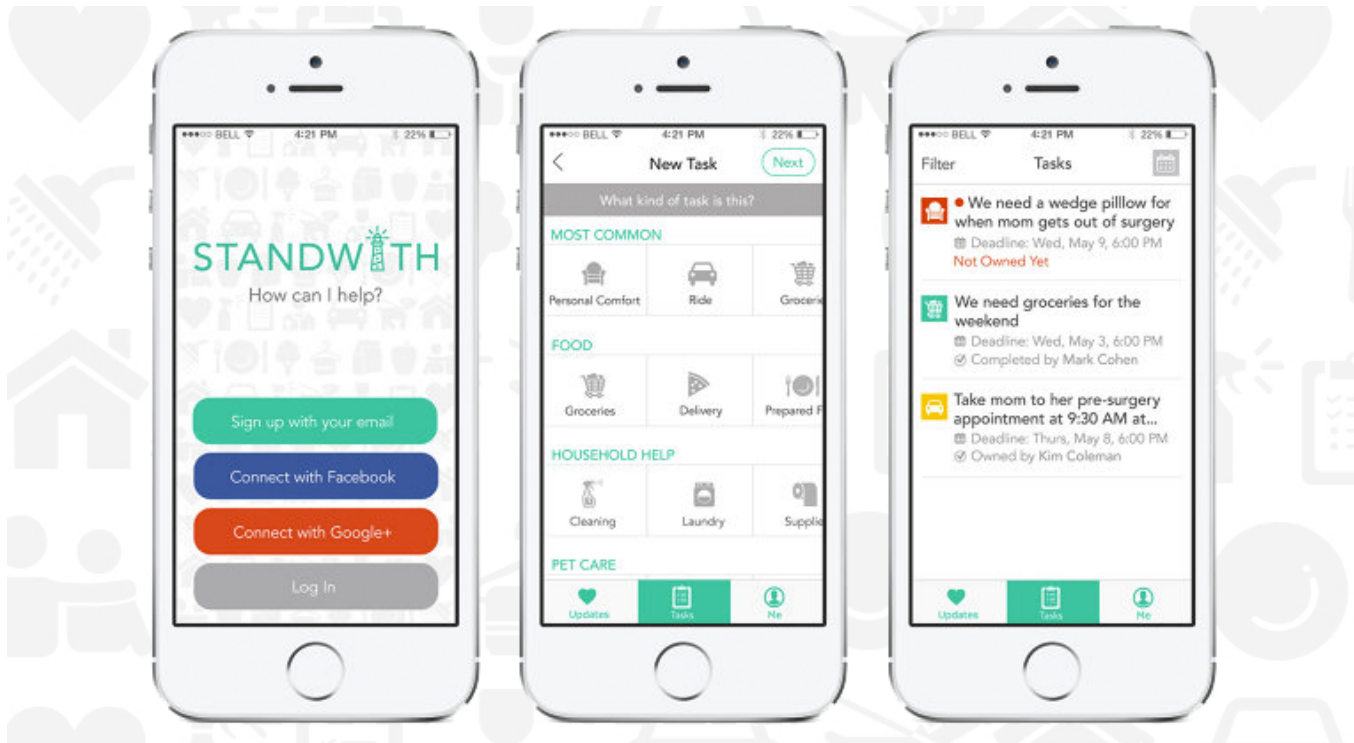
●●●○○ BELL 4:21 PM 22%

STANDWITH

How can I help?

Sign up with your email

Connect with Facebook

Connect with Google+

Log In

●●●○○ BELL 4:21 PM 22%

New Task

Next

What kind of task is this?

MOST COMMON

Personal Comfort

Ride

Groceri

FOOD

Groceries

Delivery

Prepared F

HOUSEHOLD HELP

Cleaning

Laundry

Supplie

PET CARE

Updates

Tasks

Me

●●●○○ BELL 4:21 PM 22%

Filter

Tasks

We need a wedge pilllow for when mom gets out of surgery

Deadline: Wed, May 9, 6:00 PM

Not Owned Yet

We need groceries for the weekend

Deadline: Wed, May 3, 6:00 PM

Completed by Mark Cohen

Take mom to her pre-surgery appointment at 9:30 AM at...

Deadline: Thurs, May 8, 6:00 PM

Owned by Kim Coleman

Updates

Tasks

Me